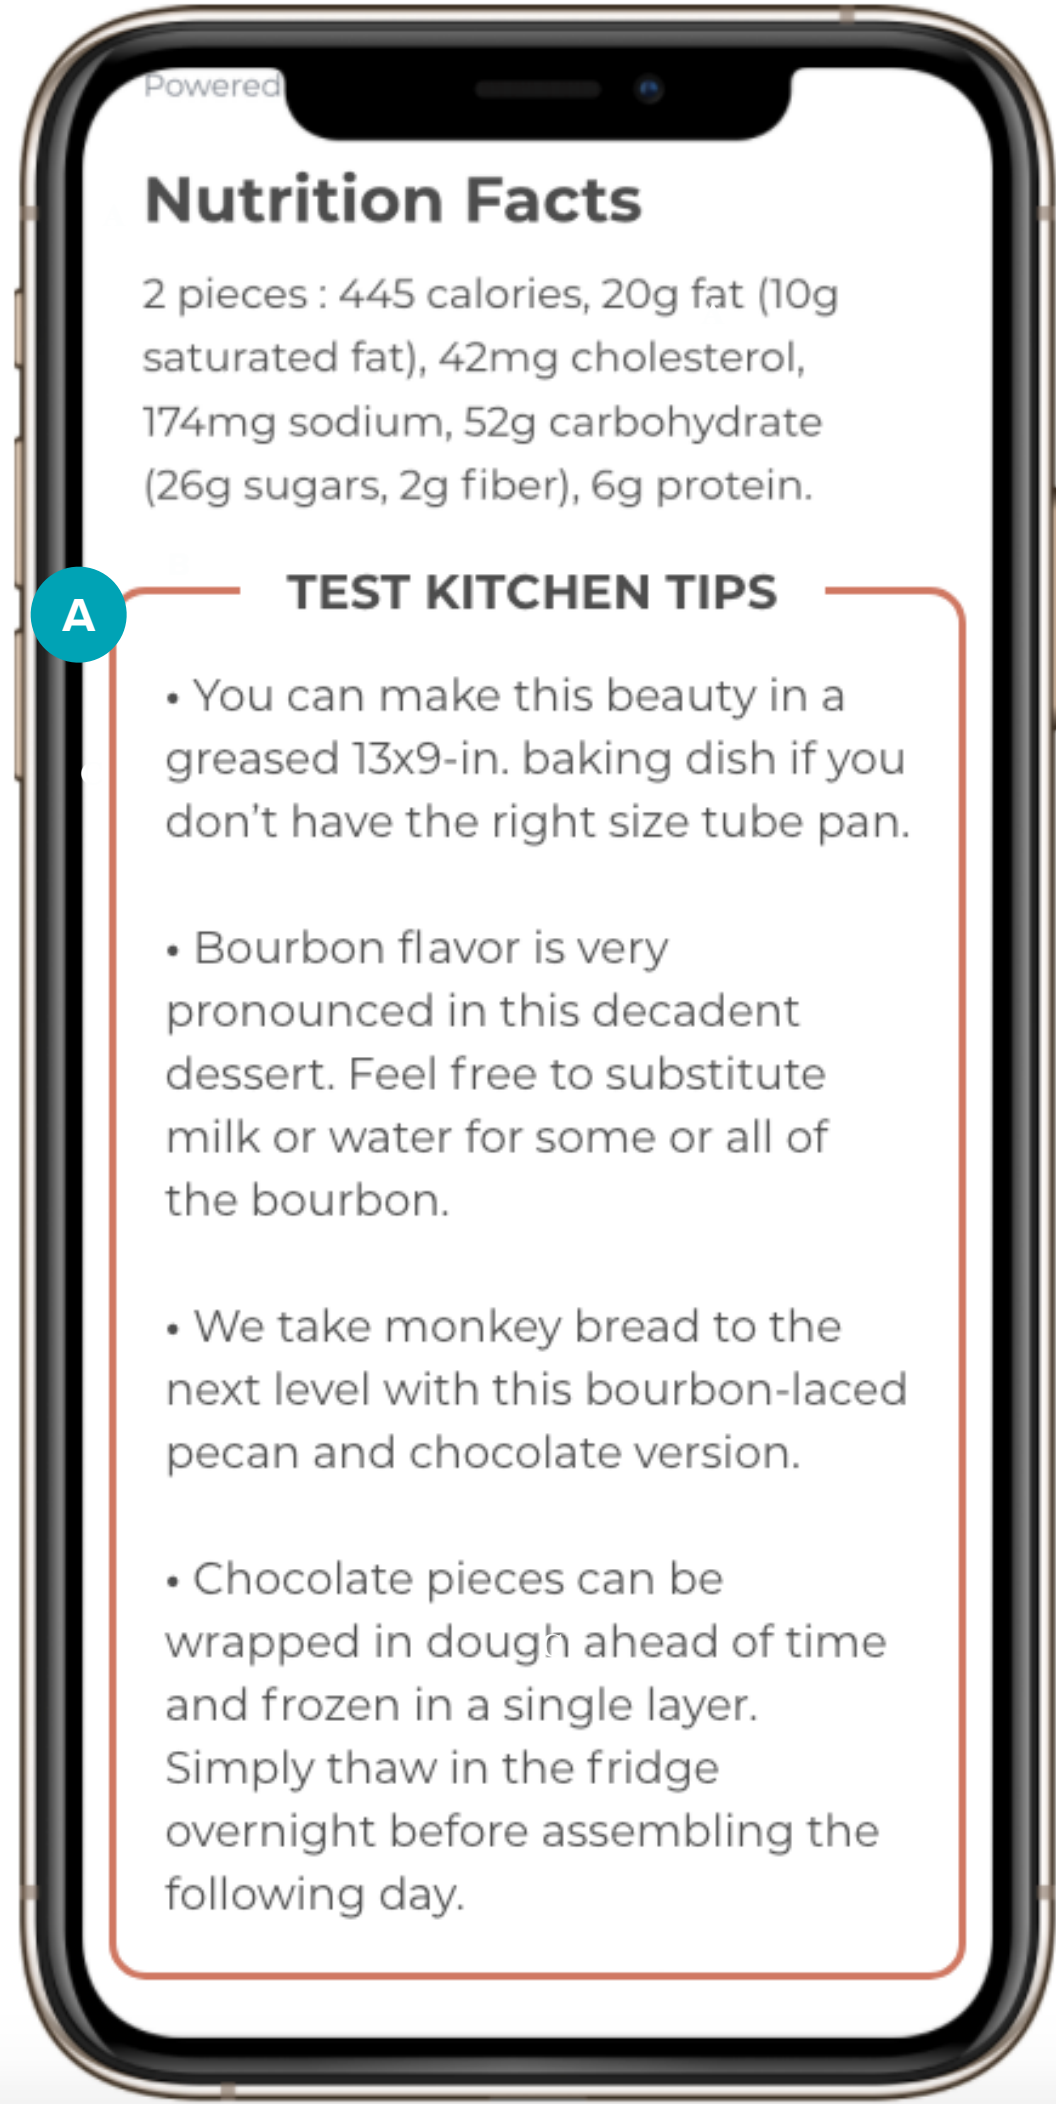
Powered

Nutrition Facts

2 pieces : 445 calories, 20g fat (10g saturated fat), 42mg cholesterol, 174mg sodium, 52g carbohydrate (26g sugars, 2g fiber), 6g protein.

A

TEST KITCHEN TIPS

• You can make this beauty in a greased 13x9-in. baking dish if you don’t have the right size tube pan.

• Bourbon flavor is very pronounced in this decadent dessert. Feel free to substitute milk or water for some or all of the bourbon.

• We take monkey bread to the next level with this bourbon-laced pecan and chocolate version.

• Chocolate pieces can be wrapped in dough ahead of time and frozen in a single layer. Simply thaw in the fridge overnight before assembling the following day.